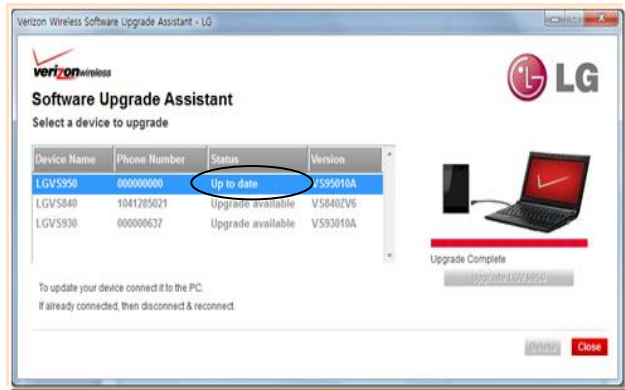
Verizon Wireless Software Upgrade Assistant - LG

verizonwireless

LG

Software Upgrade Assistant

Select a device to upgrade

| Device Name | Phone Number | Status | Version |
|---|---|---|---|
| LGVS950 | 000000000 | Up to date | VS95010A |
| LGVS840 | 1041285021 | Upgrade available | VS840ZV6 |
| LGVS930 | 000000637 | Upgrade available | VS93010A |

Upgrade Complete

Upgrade LGVS950

To update your device connect it to the PC.

If already connected, then disconnect & reconnect.

Retry

Close